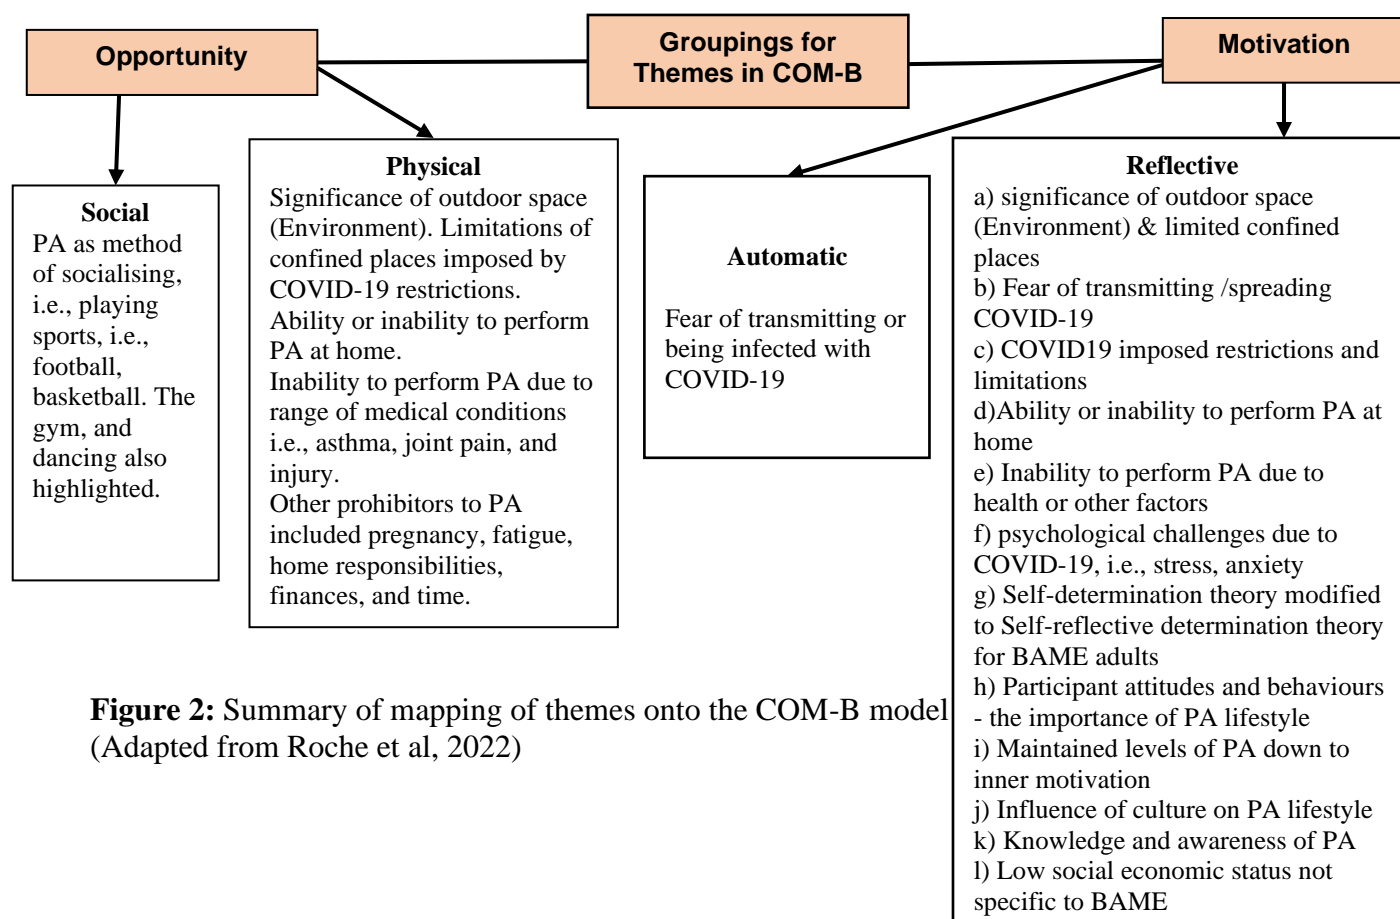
Opportunity

Groupings for Themes in COM-B

Motivation

Social
PA as method of socialising, i.e., playing sports, i.e., football, basketball. The gym, and dancing also highlighted.

Physical
Significance of outdoor space (Environment). Limitations of confined places imposed by COVID-19 restrictions.
Ability or inability to perform PA at home.
Inability to perform PA due to range of medical conditions i.e., asthma, joint pain, and injury.
Other prohibitors to PA included pregnancy, fatigue, home responsibilities, finances, and time.

Automatic

Fear of transmitting or being infected with COVID-19

Reflective
a) significance of outdoor space (Environment) & limited confined places
b) Fear of transmitting /spreading COVID-19
c) COVID19 imposed restrictions and limitations
d)Ability or inability to perform PA at home
e) Inability to perform PA due to health or other factors
f) psychological challenges due to COVID-19, i.e., stress, anxiety
g) Self-determination theory modified to Self-reflective determination theory for BAME adults
h) Participant attitudes and behaviours - the importance of PA lifestyle
i) Maintained levels of PA down to inner motivation
j) Influence of culture on PA lifestyle
k) Knowledge and awareness of PA
l) Low social economic status not specific to BAME

Figure 2: Summary of mapping of themes onto the COM-B model (Adapted from Roche et al, 2022)